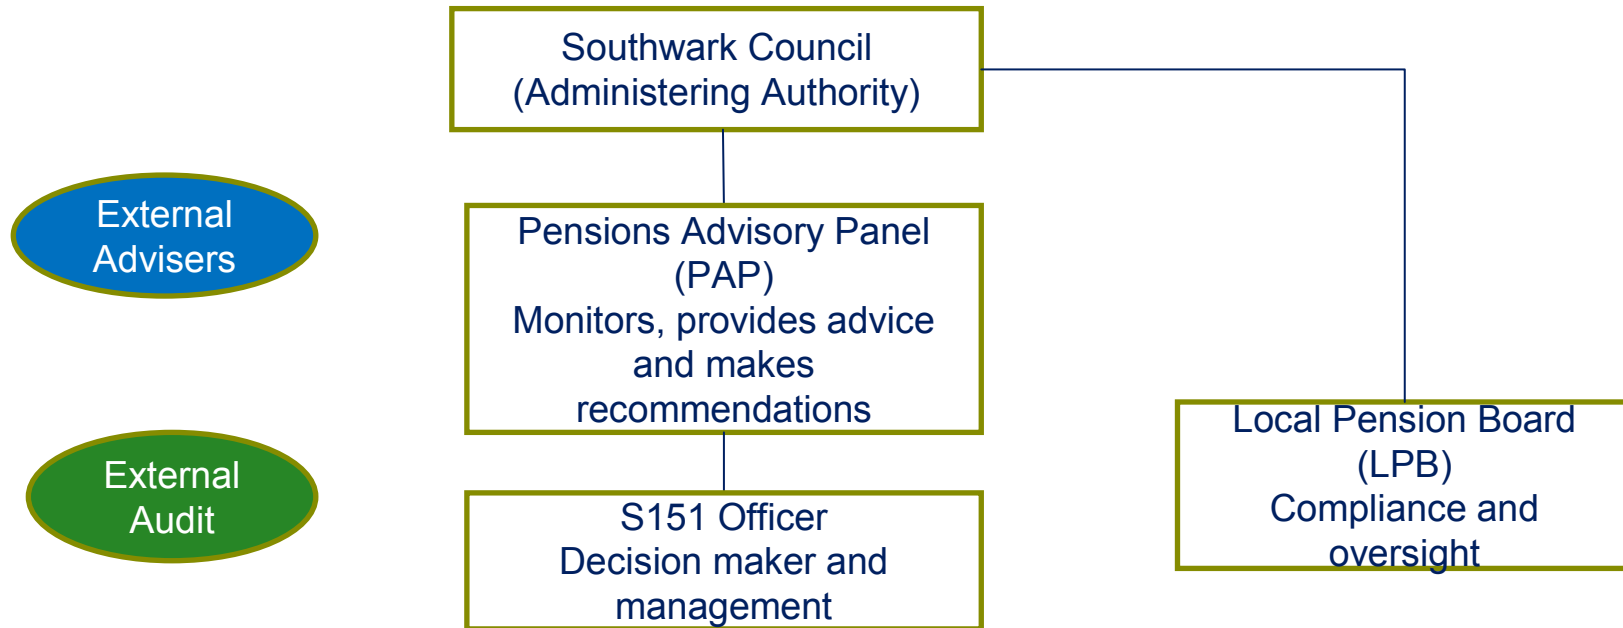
Southwark Council
(Administering Authority)

External Advisers

Pensions Advisory Panel
(PAP)
Monitors, provides advice and makes recommendations

External Audit

S151 Officer
Decision maker and management

Local Pension Board
(LPB)
Compliance and oversight